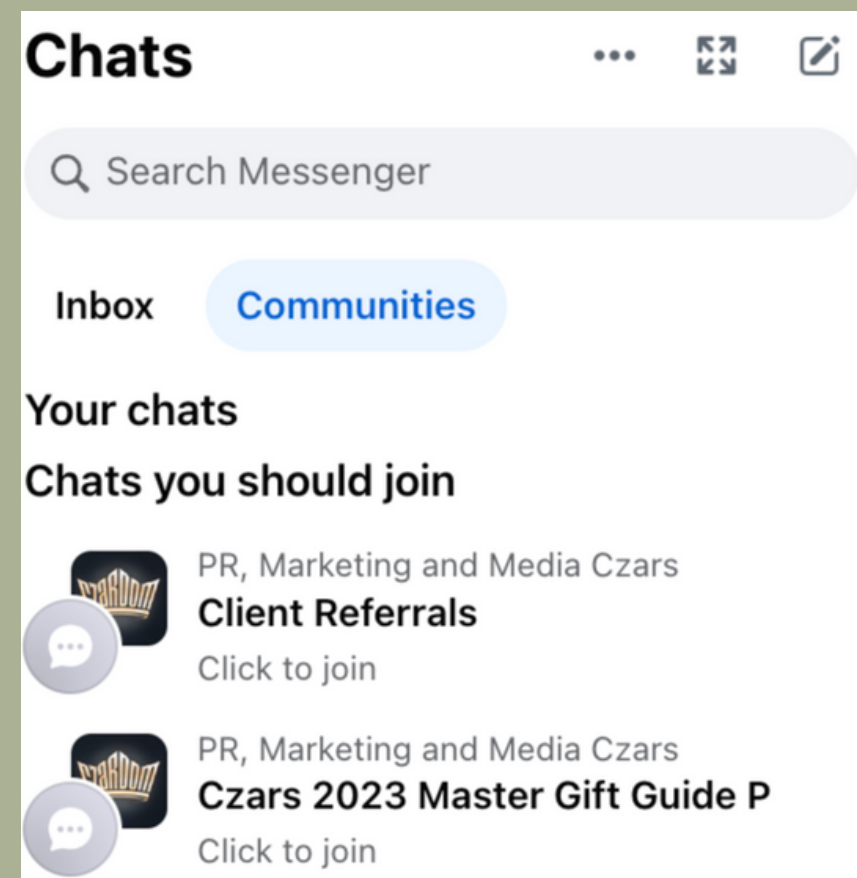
Chats

Search Messenger

Inbox
Communities

Your chats

Chats you should join

PR, Marketing and Media Czars
Client Referrals
Click to join

PR, Marketing and Media Czars
Czars 2023 Master Gift Guide P
Click to join